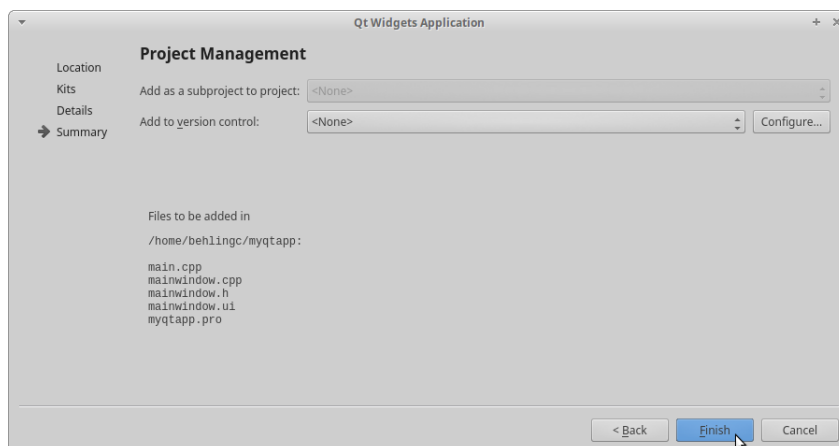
Qt Widgets Application

Location
Kits
Details
Summary

Project Management

Add as a subproject to project: <None>
Add to version control: <None>
Configure...

Files to be added in

/home/behlingc/myqtapp:

main.cpp
mainwindow.cpp
mainwindow.h
mainwindow.ui
myqtapp.pro

< Back
Finish
Cancel